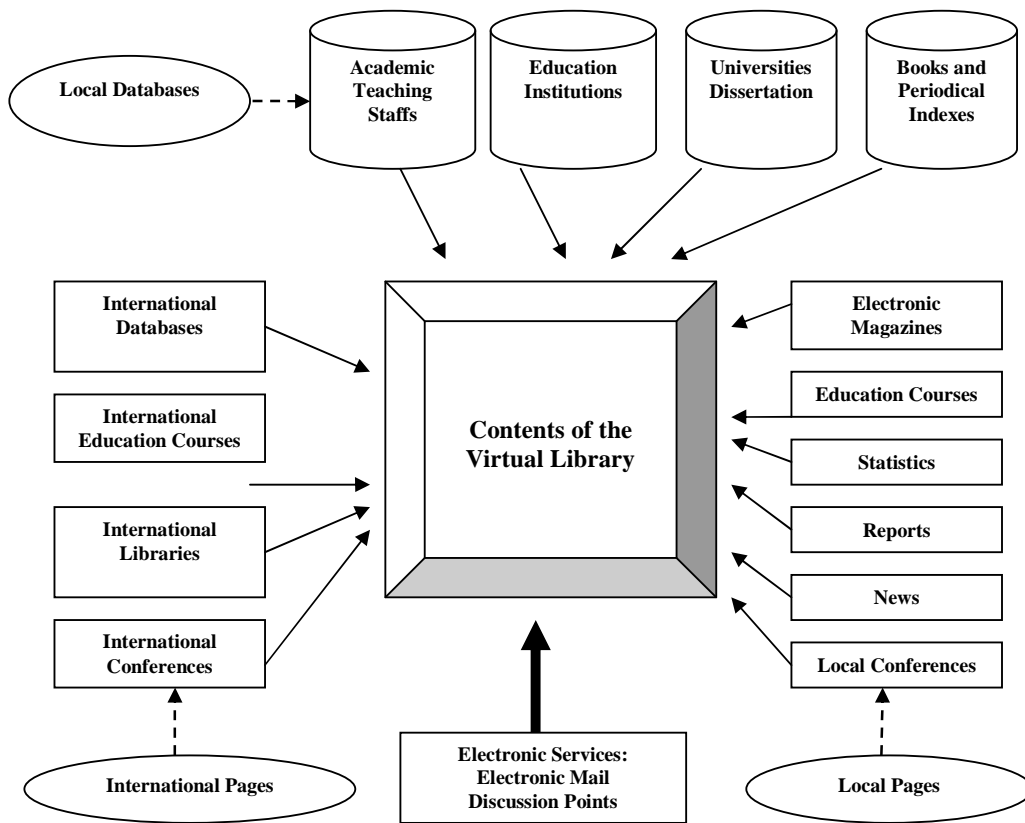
Local Databases

Academic Teaching Staffs

Education Institutions

Universities Dissertation

Books and Periodical Indexes

International Databases

International Education Courses

International Libraries

International Conferences

Contents of the Virtual Library

Electronic Magazines

Education Courses

Statistics

Reports

News

Local Conferences

International Pages

Electronic Services: Electronic Mail Discussion Points

Local Pages